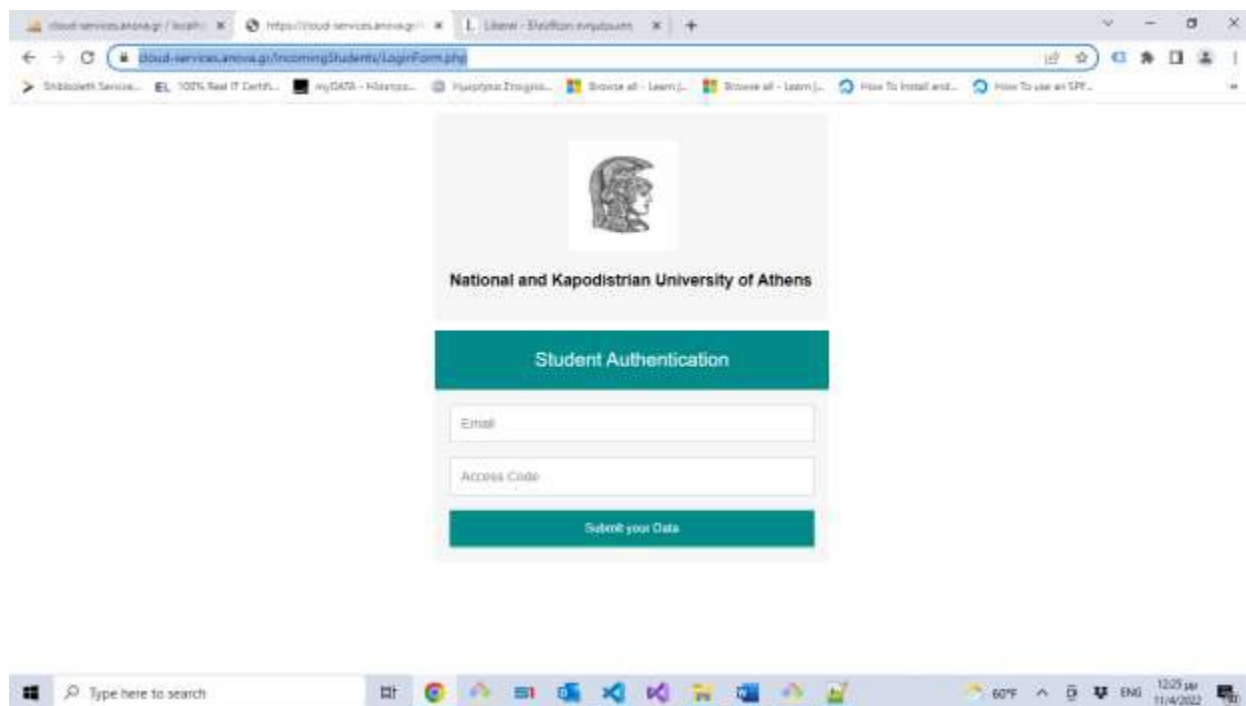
cloud-services.anova.gr / localh ×   https://cloud-services.anova.gr/ ×   Liberal - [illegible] ×   +

cloud-services.anova.gr/IncomingStudents/LoginForm.php

Shibboleth Service...   100% Real IT Certifi...   myDATA - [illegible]   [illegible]   Browse all - Learn |...   Browse all - Learn |...   How To Install and...   How To use an SPF...

National and Kapodistrian University of Athens

Student Authentication

Email

Access Code

Submit your Data

Type here to search

60°F   ENG   12:25 μμ 11/4/2022